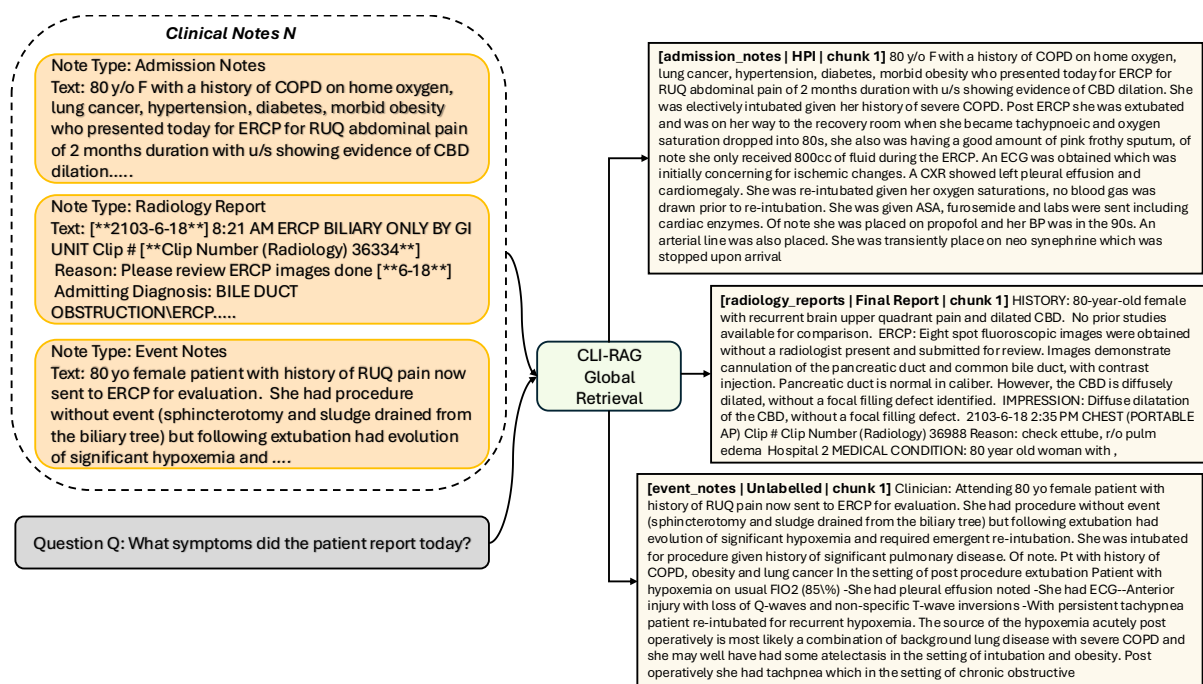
Clinical Notes N

Note Type: Admission Notes
Text: 80 y/o F with a history of COPD on home oxygen, lung cancer, hypertension, diabetes, morbid obesity who presented today for ERCP for RUQ abdominal pain of 2 months duration with u/s showing evidence of CBD dilation.....

Note Type: Radiology Report
Text: [**2103-6-18**] 8:21 AM ERCP BILIARY ONLY BY GI UNIT Clip # [**Clip Number (Radiology) 36334**]
Reason: Please review ERCP images done [**6-18**]
Admitting Diagnosis: BILE DUCT OBSTRUCTION\ERCP.....

Note Type: Event Notes
Text: 80 yo female patient with history of RUQ pain now sent to ERCP for evaluation. She had procedure without event (sphincterotomy and sludge drained from the biliary tree) but following extubation had evolution of significant hypoxemia and ....

Question Q: What symptoms did the patient report today?

CLI-RAG Global Retrieval

[admission_notes | HPI | chunk 1] 80 y/o F with a history of COPD on home oxygen, lung cancer, hypertension, diabetes, morbid obesity who presented today for ERCP for RUQ abdominal pain of 2 months duration with u/s showing evidence of CBD dilation. She was electively intubated given her history of severe COPD. Post ERCP she was extubated and was on her way to the recovery room when she became tachypnoeic and oxygen saturation dropped into 80s, she also was having a good amount of pink frothy sputum, of note she only received 800cc of fluid during the ERCP. An ECG was obtained which was initially concerning for ischemic changes. A CXR showed left pleural effusion and cardiomegaly. She was re-intubated given her oxygen saturations, no blood gas was drawn prior to re-intubation. She was given ASA, furosemide and labs were sent including cardiac enzymes. Of note she was placed on propofol and her BP was in the 90s. An arterial line was also placed. She was transiently place on neo synephrine which was stopped upon arrival

[radiology_reports | Final Report | chunk 1] HISTORY: 80-year-old female with recurrent brain upper quadrant pain and dilated CBD. No prior studies available for comparison. ERCP: Eight spot fluoroscopic images were obtained without a radiologist present and submitted for review. Images demonstrate cannulation of the pancreatic duct and common bile duct, with contrast injection. Pancreatic duct is normal in caliber. However, the CBD is diffusely dilated, without a focal filling defect identified. IMPRESSION: Diffuse dilatation of the CBD, without a focal filling defect. 2103-6-18 2:35 PM CHEST (PORTABLE AP) Clip # Clip Number (Radiology) 36988 Reason: check ettube, r/o pulm edema Hospital 2 MEDICAL CONDITION: 80 year old woman with ,

[event_notes | Unlabelled | chunk 1] Clinician: Attending 80 yo female patient with history of RUQ pain now sent to ERCP for evaluation. She had procedure without event (sphincterotomy and sludge drained from the biliary tree) but following extubation had evolution of significant hypoxemia and required emergent re-intubation. She was intubated for procedure given history of significant pulmonary disease. Of note. Pt with history of COPD, obesity and lung cancer In the setting of post procedure extubation Patient with hypoxemia on usual FIO2 (85\%) -She had pleural effusion noted -She had ECG--Anterior injury with loss of Q-waves and non-specific T-wave inversions -With persistent tachypnea patient re-intubated for recurrent hypoxemia. The source of the hypoxemia acutely post operatively is most likely a combination of background lung disease with severe COPD and she may well have had some atelectasis in the setting of intubation and obesity. Post operatively she had tachpnea which in the setting of chronic obstructive